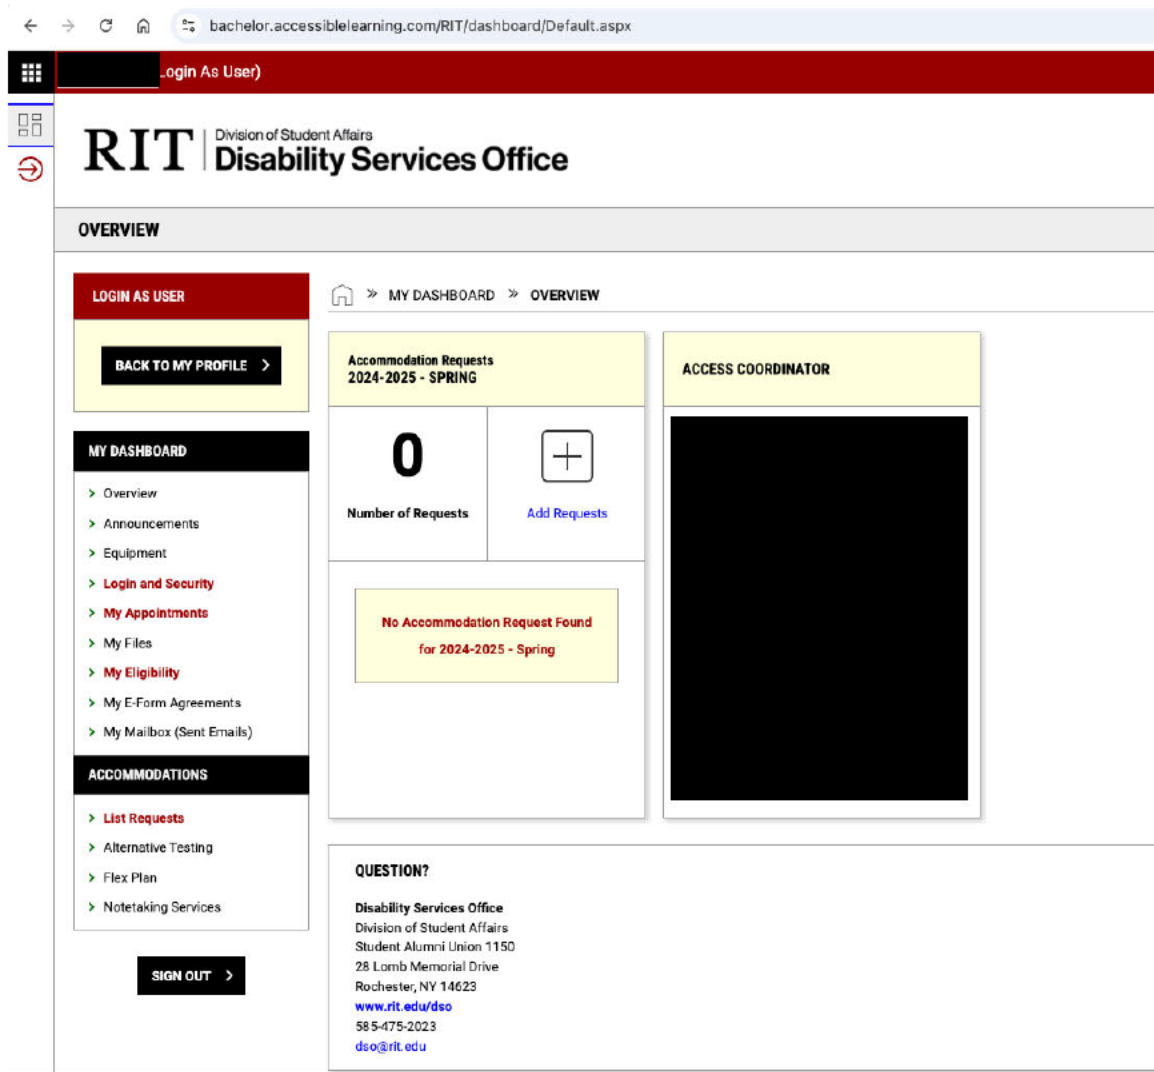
bachelor.accessiblelearning.com/RIT/dashboard/Default.aspx

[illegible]ogin As User)

RIT Division of Student Affairs
Disability Services Office

OVERVIEW

LOGIN AS USER

BACK TO MY PROFILE >

MY DASHBOARD

> Overview
> Announcements
> Equipment
> Login and Security
> My Appointments
> My Files
> My Eligibility
> My E-Form Agreements
> My Mailbox (Sent Emails)

ACCOMMODATIONS

> List Requests
> Alternative Testing
> Flex Plan
> Notetaking Services

SIGN OUT >

» MY DASHBOARD » OVERVIEW

Accommodation Requests
2024-2025 - SPRING

0
Number of Requests

Add Requests

No Accommodation Request Found for 2024-2025 - Spring

ACCESS COORDINATOR

QUESTION?

Disability Services Office
Division of Student Affairs
Student Alumni Union 1150
28 Lomb Memorial Drive
Rochester, NY 14623
www.rit.edu/dso
585-475-2023
dso@rit.edu